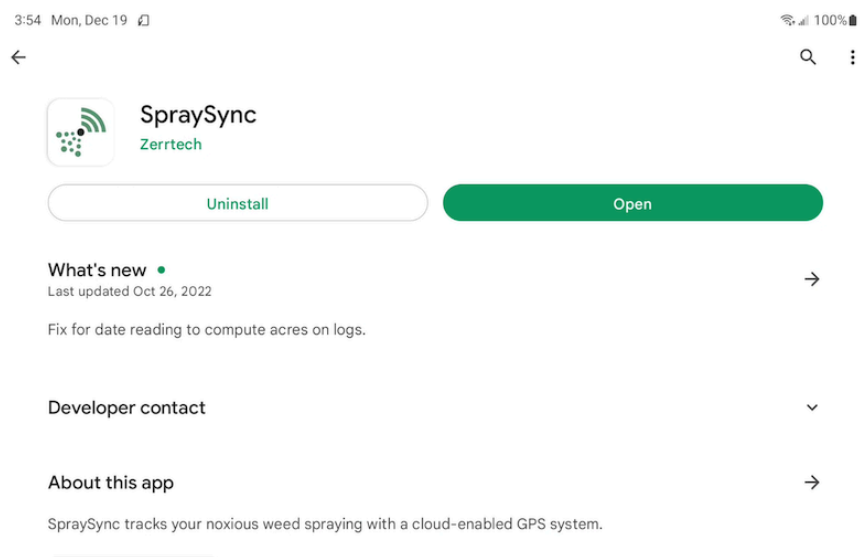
3:54 Mon, Dec 19

100%

SpraySync
Zerrtech

Uninstall

Open

What's new •
Last updated Oct 26, 2022

Fix for date reading to compute acres on logs.

Developer contact

About this app

SpraySync tracks your noxious weed spraying with a cloud-enabled GPS system.